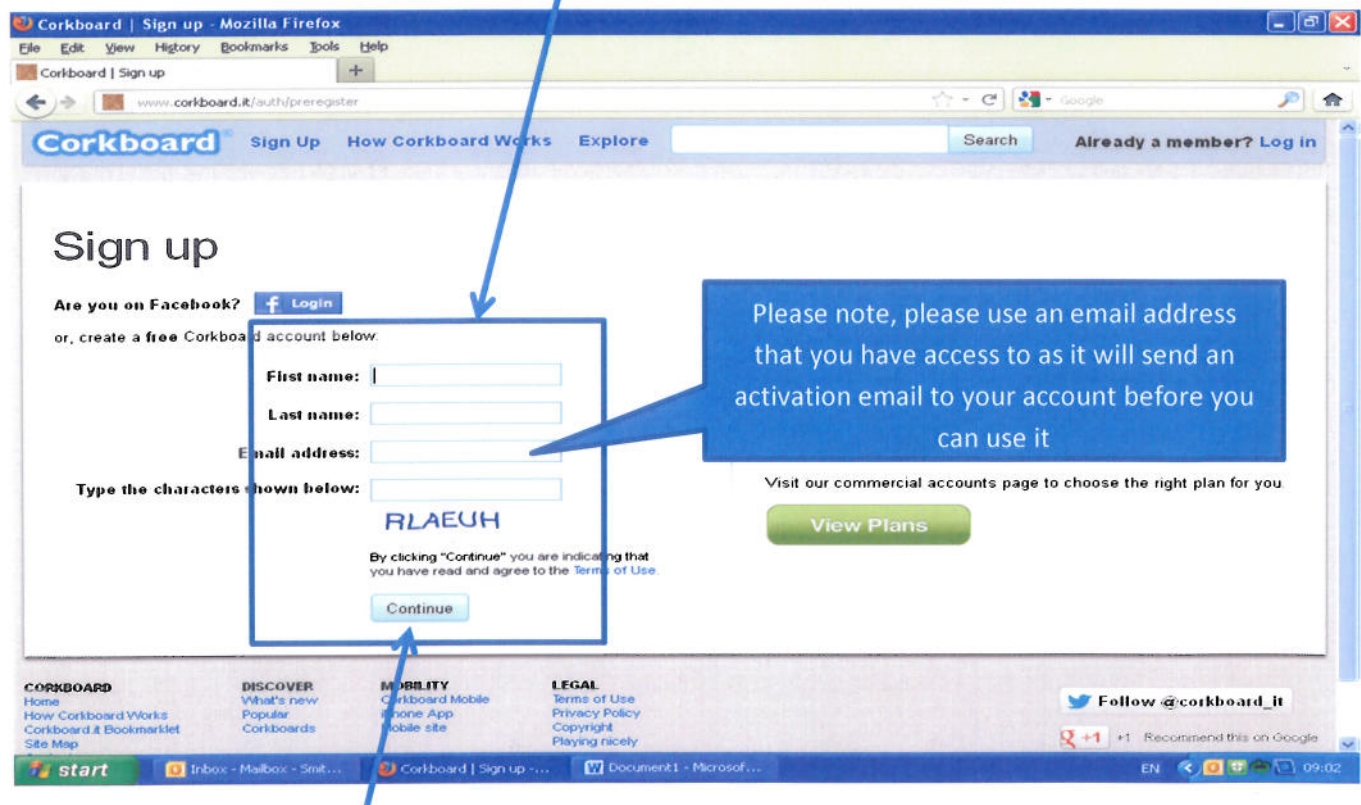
Corkboard | Sign up - Mozilla Firefox

File Edit View History Bookmarks Tools Help

Corkboard | Sign up

www.corkboard.it/auth/preregister

Google

Corkboard Sign Up How Corkboard Works Explore Search Already a member? Log in

Sign up

Are you on Facebook? Login

or, create a free Corkboard account below:

First name:

Last name:

Email address:

Type the characters shown below:

RLAEUH

By clicking "Continue" you are indicating that you have read and agree to the Terms of Use.

Continue

Please note, please use an email address that you have access to as it will send an activation email to your account before you can use it

Visit our commercial accounts page to choose the right plan for you.

View Plans

CORKBOARD
Home
How Corkboard Works
Corkboard.it Bookmarklet
Site Map

DISCOVER
What's new
Popular
Corkboards

MOBILITY
Corkboard Mobile
iPhone App
Mobile site

LEGAL
Terms of Use
Privacy Policy
Copyright
Playing nicely

Follow @corkboard_it

+1 Recommend this on Google

start Inbox - Mailbox - Smit... Corkboard | Sign up -... Document1 - Microsof...

EN 09:02